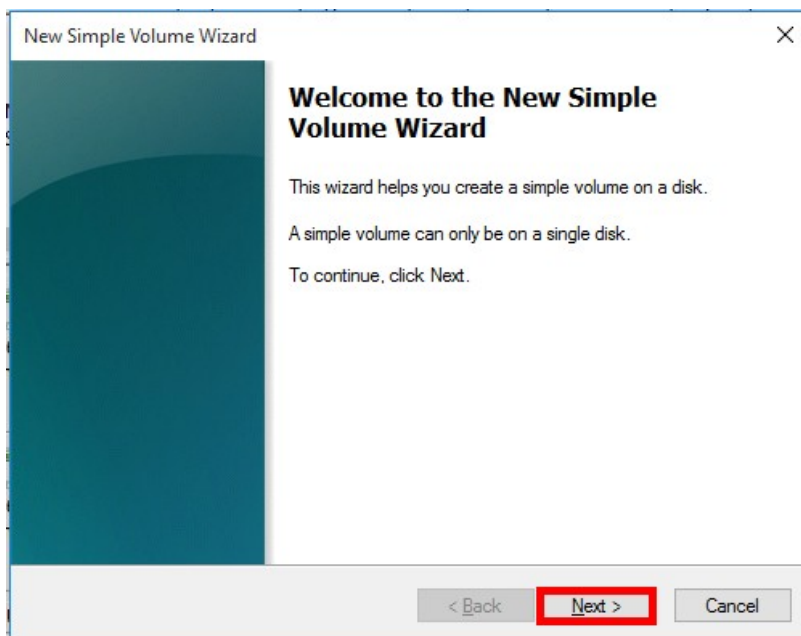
New Simple Volume Wizard

×

Welcome to the New Simple Volume Wizard

This wizard helps you create a simple volume on a disk.

A simple volume can only be on a single disk.

To continue, click Next.

< Back

Next >

Cancel